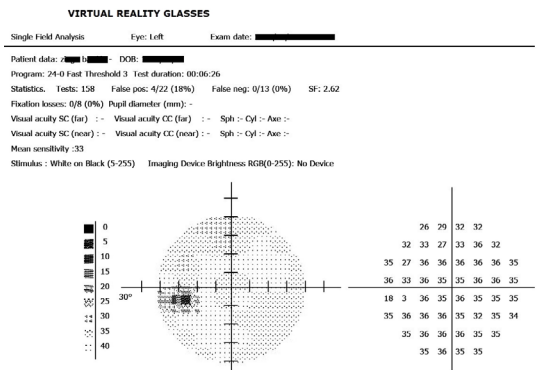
VIRTUAL REALITY GLASSES

Single Field Analysis    Eye: Left    Exam date: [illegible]

Patient data: z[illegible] b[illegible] - DOB: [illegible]

Program: 24-0 Fast Threshold 3  Test duration: 00:06:26

Statistics.  Tests: 158   False pos: 4/22 (18%)   False neg: 0/13 (0%)   SF: 2.62

Fixation losses: 0/8 (0%)  Pupil diameter (mm): -

Visual acuity SC (far) : -   Visual acuity CC (far) : -   Sph :- Cyl :- Axe :-

Visual acuity SC (near) : -   Visual acuity CC (near) : -   Sph :- Cyl :- Axe :-

Mean sensitivity :33

Stimulus : White on Black (5-255)   Imaging Device Brightness RGB(0-255): No Device

0
5
10
15
20
25
30
35
40

30°

| | | | | | | | |
|---|---|---|---|---|---|---|---|
| | | 26 | 29 | 32 | 32 | | |
| | 32 | 33 | 27 | 33 | 36 | 32 | |
| 35 | 27 | 36 | 36 | 36 | 36 | 36 | 35 |
| 36 | 33 | 36 | 35 | 35 | 36 | 36 | 35 |
| 18 | 3 | 36 | 35 | 36 | 35 | 35 | 35 |
| 35 | 36 | 36 | 36 | 35 | 32 | 35 | 34 |
| | 35 | 36 | 36 | 36 | 35 | 35 | |
| | | 35 | 36 | 35 | 35 | | |